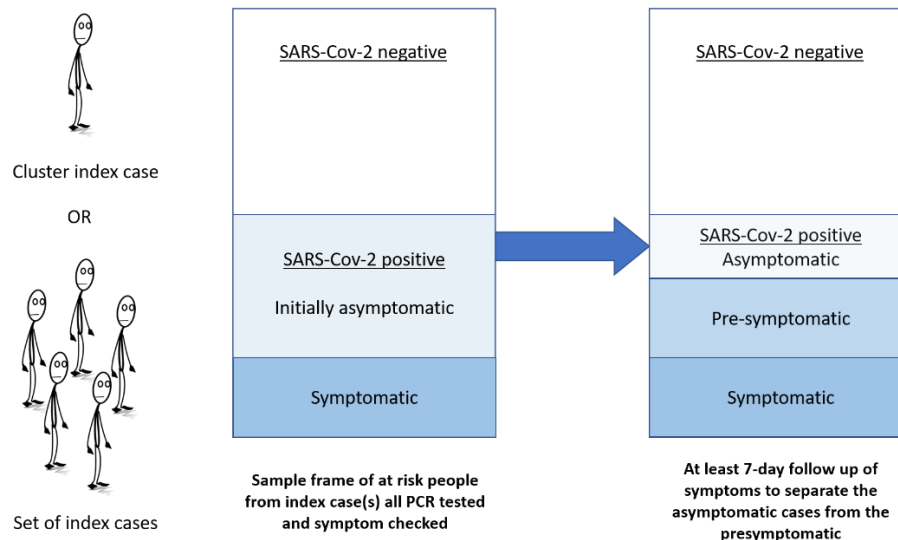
Cluster index case

OR

Set of index cases

SARS-Cov-2 negative

SARS-Cov-2 positive

Initially asymptomatic

Symptomatic

Sample frame of at risk people from index case(s) all PCR tested and symptom checked

SARS-Cov-2 negative

SARS-Cov-2 positive
Asymptomatic

Pre-symptomatic

Symptomatic

At least 7-day follow up of symptoms to separate the asymptomatic cases from the presymptomatic